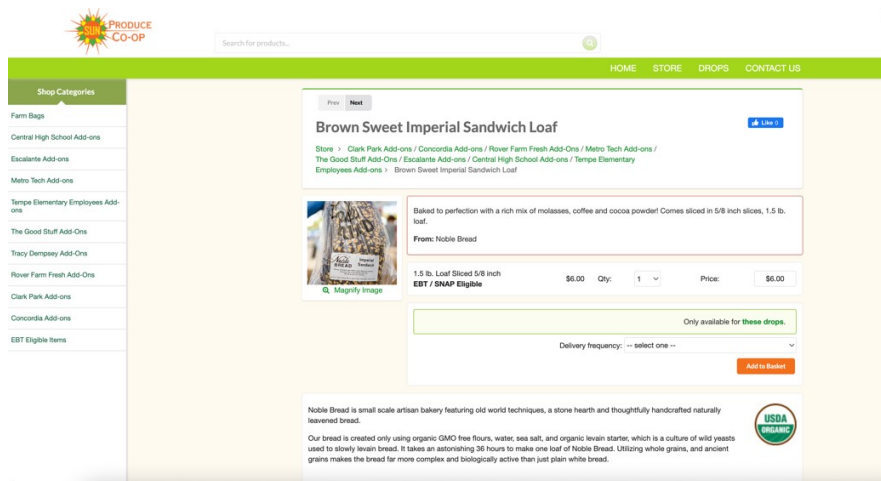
SUN PRODUCE CO-OP

Search for products...

HOME STORE DROPS CONTACT US

Shop Categories

Farm Bags

Central High School Add-ons

Escalante Add-ons

Metro Tech Add-ons

Tempe Elementary Employees Add-ons

The Good Stuff Add-Ons

Tracy Dempsey Add-Ons

Rover Farm Fresh Add-Ons

Clark Park Add-ons

Concordia Add-ons

EBT Eligible Items

Prev Next

Brown Sweet Imperial Sandwich Loaf

Like 0

Store > Clark Park Add-ons / Concordia Add-ons / Rover Farm Fresh Add-Ons / Metro Tech Add-ons / The Good Stuff Add-Ons / Escalante Add-ons / Central High School Add-ons / Tempe Elementary Employees Add-ons > Brown Sweet Imperial Sandwich Loaf

Noble BREAD Imperial Sandwich

Magnify Image

Baked to perfection with a rich mix of molasses, coffee and cocoa powder! Comes sliced in 5/8 inch slices, 1.5 lb. loaf.

From: Noble Bread

1.5 lb. Loaf Sliced 5/8 inch
EBT / SNAP Eligible

$6.00 Qty: 1 Price: $6.00

Only available for these drops.

Delivery frequency: -- select one --

Add to Basket

Noble Bread is small scale artisan bakery featuring old world techniques, a stone hearth and thoughtfully handcrafted naturally leavened bread.

USDA ORGANIC

Our bread is created only using organic GMO free flours, water, sea salt, and organic levain starter, which is a culture of wild yeasts used to slowly levain bread. It takes an astonishing 36 hours to make one loaf of Noble Bread. Utilizing whole grains, and ancient grains makes the bread far more complex and biologically active than just plain white bread.